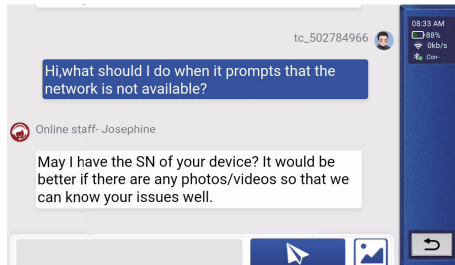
tc_502784966

Hi,what should I do when it prompts that the network is not available?

Online staff- Josephine

May I have the SN of your device? It would be better if there are any photos/videos so that we can know your issues well.

08:33 AM
88%
0kb/s
Con-